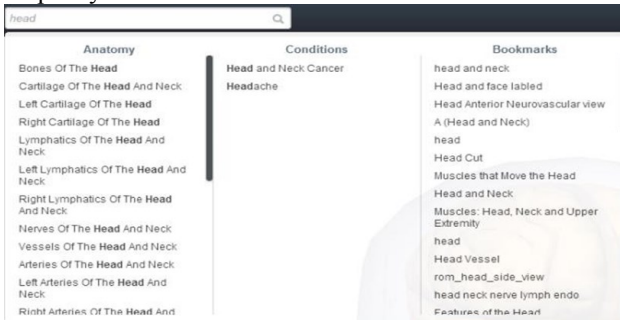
head

| Anatomy | Conditions | Bookmarks |
|---|---|---|
| Bones Of The **Head** | **Head** and Neck Cancer | head and neck |
| Cartilage Of The **Head** And Neck | **Head**ache | Head and face labled |
| Left Cartilage Of The **Head** | | Head Anterior Neurovascular view |
| Right Cartilage Of The **Head** | | A (Head and Neck) |
| Lymphatics Of The **Head** And Neck | | head |
| Left Lymphatics Of The **Head** And Neck | | Head Cut |
| Right Lymphatics Of The **Head** And Neck | | Muscles that Move the Head |
| Nerves Of The **Head** And Neck | | Head and Neck |
| Vessels Of The **Head** And Neck | | Muscles: Head, Neck and Upper Extremity |
| Arteries Of The **Head** And Neck | | head |
| Left Arteries Of The **Head** And Neck | | Head Vessel |
| Right Arteries Of The **Head** And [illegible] | | rom_head_side_view |
| | | head neck nerve lymph endo |
| | | Features of the Head |